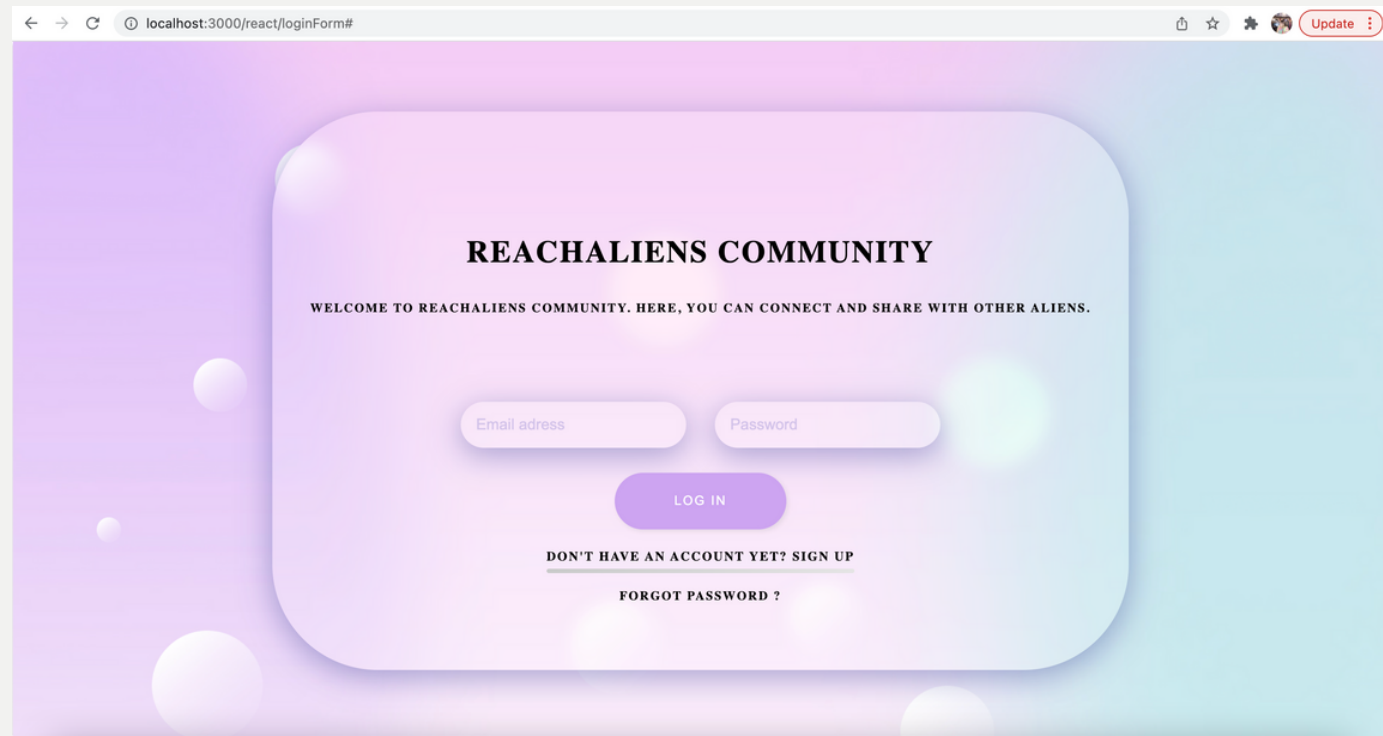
localhost:3000/react/loginForm#

Update

REACHALIENS COMMUNITY

WELCOME TO REACHALIENS COMMUNITY. HERE, YOU CAN CONNECT AND SHARE WITH OTHER ALIENS.

Email adress

Password

LOG IN

DON'T HAVE AN ACCOUNT YET? SIGN UP

FORGOT PASSWORD ?